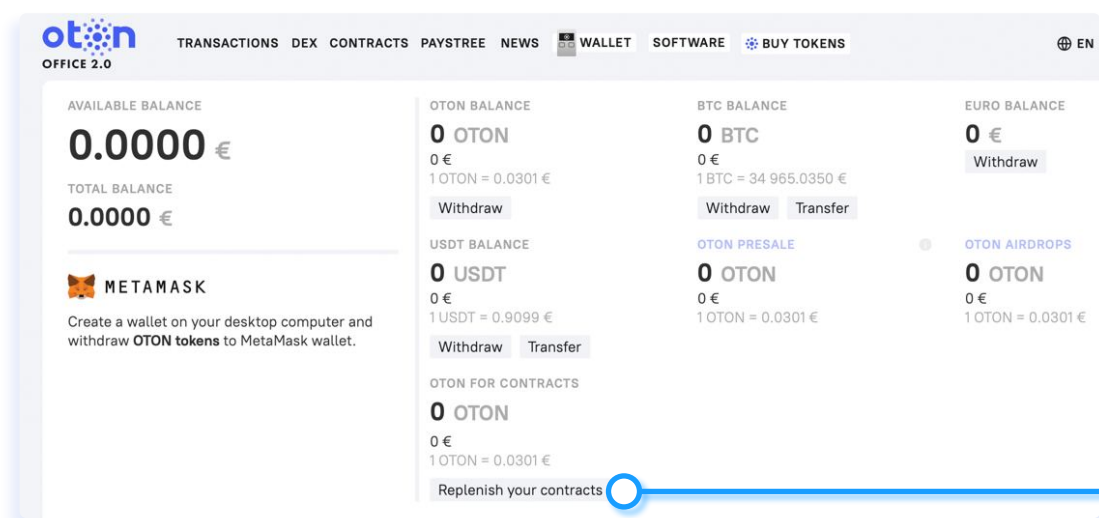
oton
OFFICE 2.0

TRANSACTIONS DEX CONTRACTS PAYSTREE NEWS WALLET SOFTWARE BUY TOKENS EN

AVAILABLE BALANCE
0.0000 €

TOTAL BALANCE
0.0000 €

METAMASK

Create a wallet on your desktop computer and withdraw **OTON tokens** to MetaMask wallet.

OTON BALANCE
0 OTON
0 €
1 OTON = 0.0301 €
Withdraw

BTC BALANCE
0 BTC
0 €
1 BTC = 34 965.0350 €
Withdraw Transfer

EURO BALANCE
0 €
Withdraw

USDT BALANCE
0 USDT
0 €
1 USDT = 0.9099 €
Withdraw Transfer

OTON PRESALE
0 OTON
0 €
1 OTON = 0.0301 €

OTON AIRDROPS
0 OTON
0 €
1 OTON = 0.0301 €

OTON FOR CONTRACTS
0 OTON
0 €
1 OTON = 0.0301 €
Replenish your contracts